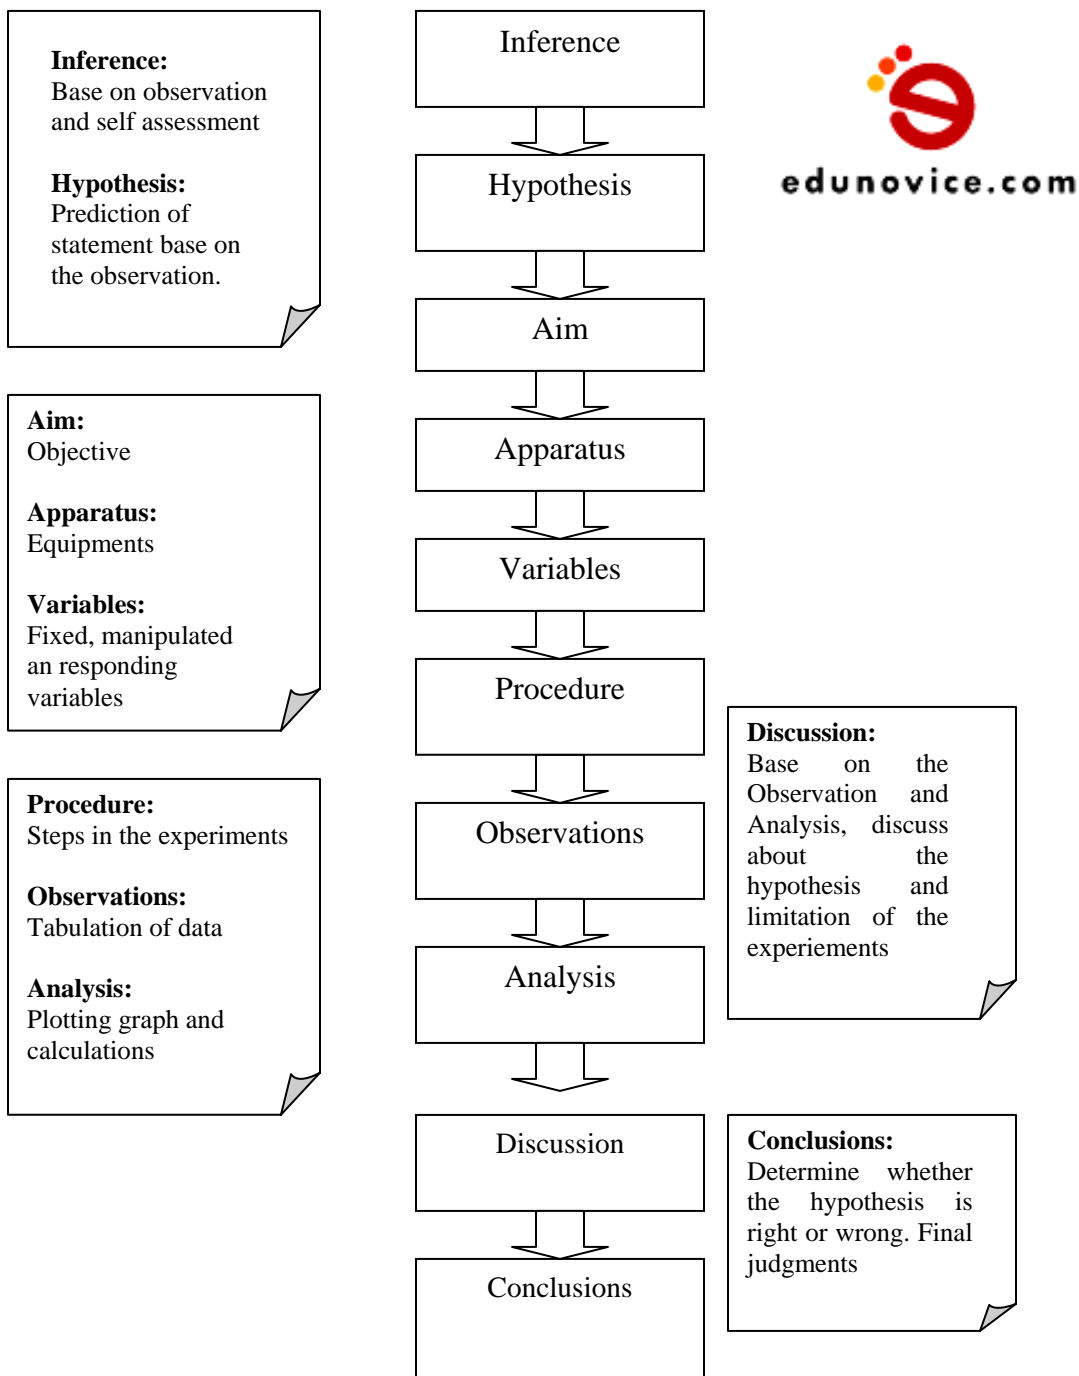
**Inference:**
Base on observation and self assessment

**Hypothesis:**
Prediction of statement base on the observation.

**Aim:**
Objective

**Apparatus:**
Equipments

**Variables:**
Fixed, manipulated an responding variables

**Procedure:**
Steps in the experiments

**Observations:**
Tabulation of data

**Analysis:**
Plotting graph and calculations

Inference

Hypothesis

Aim

Apparatus

Variables

Procedure

Observations

Analysis

Discussion

Conclusions

edunovice.com

**Discussion:**
Base on the Observation and Analysis, discuss about the hypothesis and limitation of the experiements

**Conclusions:**
Determine whether the hypothesis is right or wrong. Final judgments